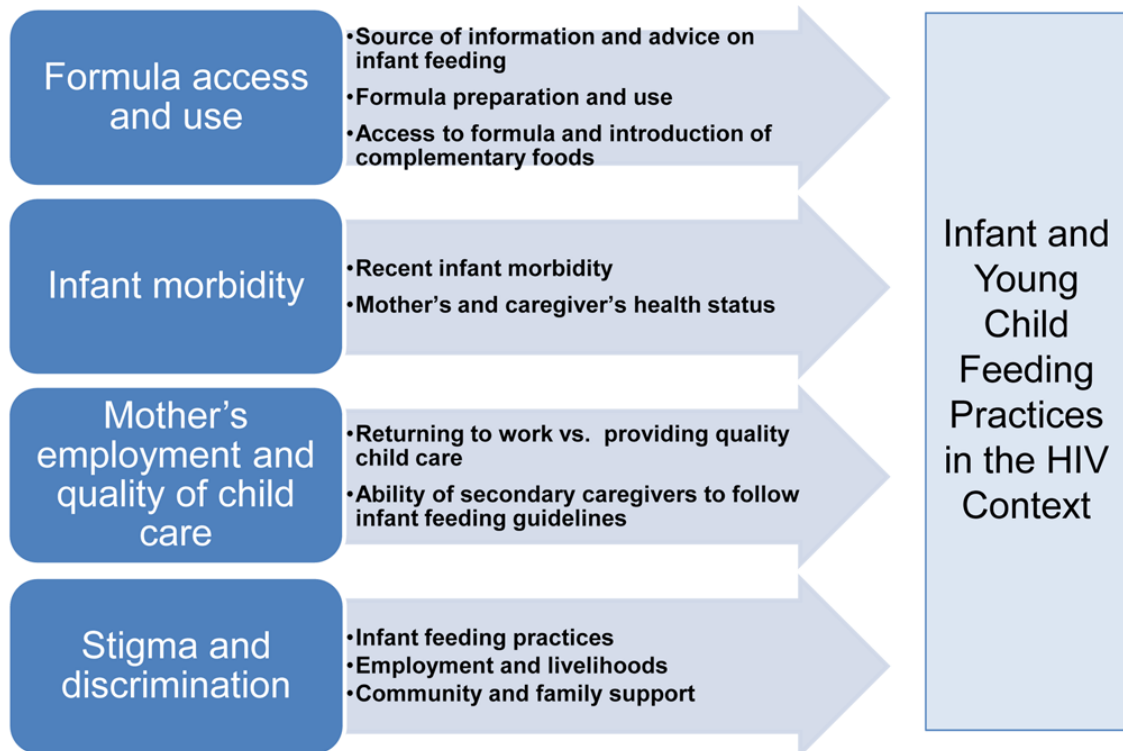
Formula access and use

•Source of information and advice on infant feeding
•Formula preparation and use
•Access to formula and introduction of complementary foods

Infant morbidity

•Recent infant morbidity
•Mother's and caregiver's health status

Mother's employment and quality of child care

•Returning to work vs. providing quality child care
•Ability of secondary caregivers to follow infant feeding guidelines

Stigma and discrimination

•Infant feeding practices
•Employment and livelihoods
•Community and family support

Infant and Young Child Feeding Practices in the HIV Context